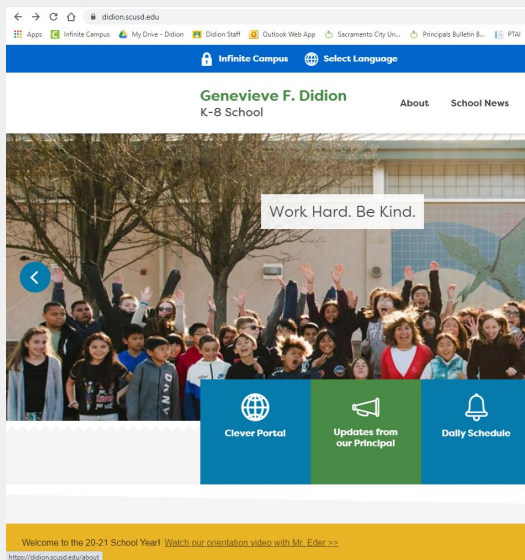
didion.scusd.edu

Apps Infinite Campus My Drive - Didion Didion Staff Outlook Web App Sacramento City Un... Principals Bulletin B... PTAI

Infinite Campus Select Language

Genevieve F. Didion
K-8 School

About School News

Work Hard. Be Kind.

Clever Portal

Updates from our Principal

Daily Schedule

Welcome to the 20-21 School Year! Watch our orientation video with Mr. Eder >>

https://didion.scusd.edu/about